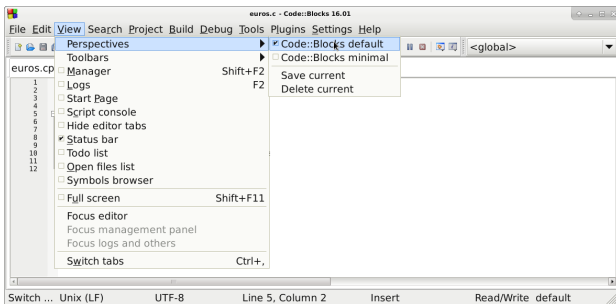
euros.c - Code::Blocks 16.01

File Edit View Search Project Build Debug Tools Plugins Settings Help

<global>

euros.cp

1
2
3
4
5
6
7
8
9
10
11
12

Perspectives
Toolbars
Manager Shift+F2
Logs F2
Start Page
Script console
Hide editor tabs
Status bar
Todo list
Open files list
Symbols browser
Full screen Shift+F11
Focus editor
Focus management panel
Focus logs and others
Switch tabs Ctrl+,

Code::Blocks default
Code::Blocks minimal
Save current
Delete current

Switch ... Unix (LF) UTF-8 Line 5, Column 2 Insert Read/Write default